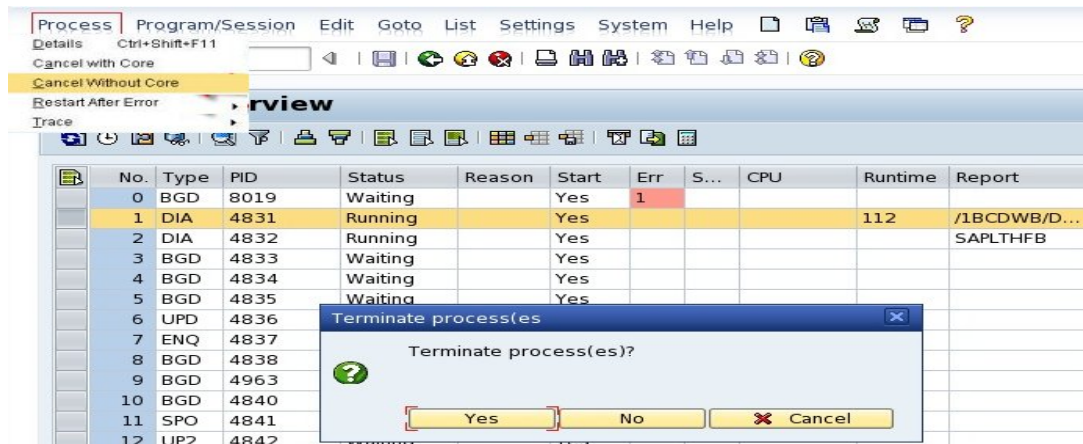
Process Program/Session Edit Goto List Settings System Help

Details Ctrl+Shift+F11
Cancel with Core
Cancel Without Core
Restart After Error
Trace

rview

| No. | Type | PID | Status | Reason | Start | Err | S... | CPU | Runtime | Report |
|---|---|---|---|---|---|---|---|---|---|---|
| 0 | BGD | 8019 | Waiting | | Yes | 1 | | | | |
| 1 | DIA | 4831 | Running | | Yes | | | | 112 | /1BCDWB/D... |
| 2 | DIA | 4832 | Running | | Yes | | | | | SAPLTHFB |
| 3 | BGD | 4833 | Waiting | | Yes | | | | | |
| 4 | BGD | 4834 | Waiting | | Yes | | | | | |
| 5 | BGD | 4835 | Waiting | | Yes | | | | | |
| 6 | UPD | 4836 | | | | | | | | |
| 7 | ENQ | 4837 | | | | | | | | |
| 8 | BGD | 4838 | | | | | | | | |
| 9 | BGD | 4963 | | | | | | | | |
| 10 | BGD | 4840 | | | | | | | | |
| 11 | SPO | 4841 | | | | | | | | |
| 12 | UP2 | 4842 | | | | | | | | |

Terminate process(es

Terminate process(es)?

Yes No Cancel